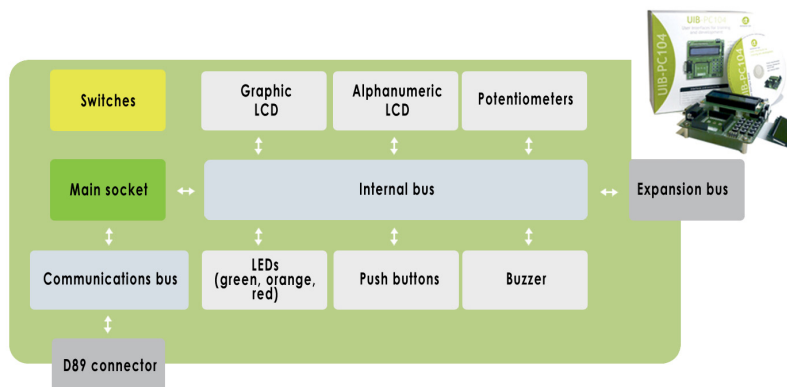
UIB-PC104

UIB-PC104

Switches

Graphic LCD

Alphanumeric LCD

Potentiometers

Main socket

Internal bus

Expansion bus

Communications bus

LEDs (green, orange, red)

Push buttons

Buzzer

D89 connector